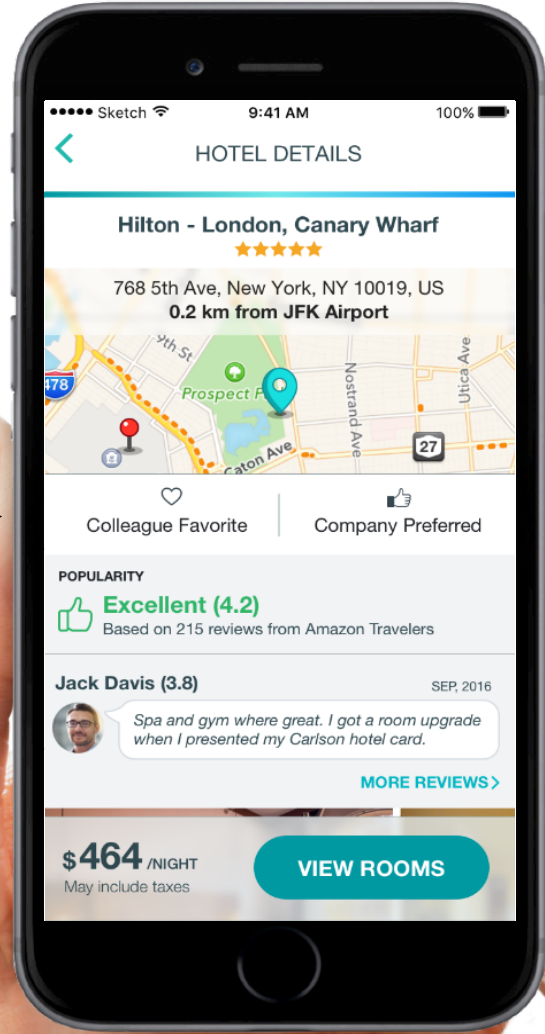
●●●●● Sketch 9:41 AM 100%

<

HOTEL DETAILS

Hilton - London, Canary Wharf

★★★★★

768 5th Ave, New York, NY 10019, US

0.2 km from JFK Airport

9th St

Prospect P

Nostrand Ave

Utica Ave

478

Caton Ave

27

Colleague Favorite

Company Preferred

POPULARITY

Excellent (4.2)

Based on 215 reviews from Amazon Travelers

Jack Davis (3.8)

SEP, 2016

Spa and gym where great. I got a room upgrade when I presented my Carlson hotel card.

MORE REVIEWS >

$464 /NIGHT

May include taxes

VIEW ROOMS